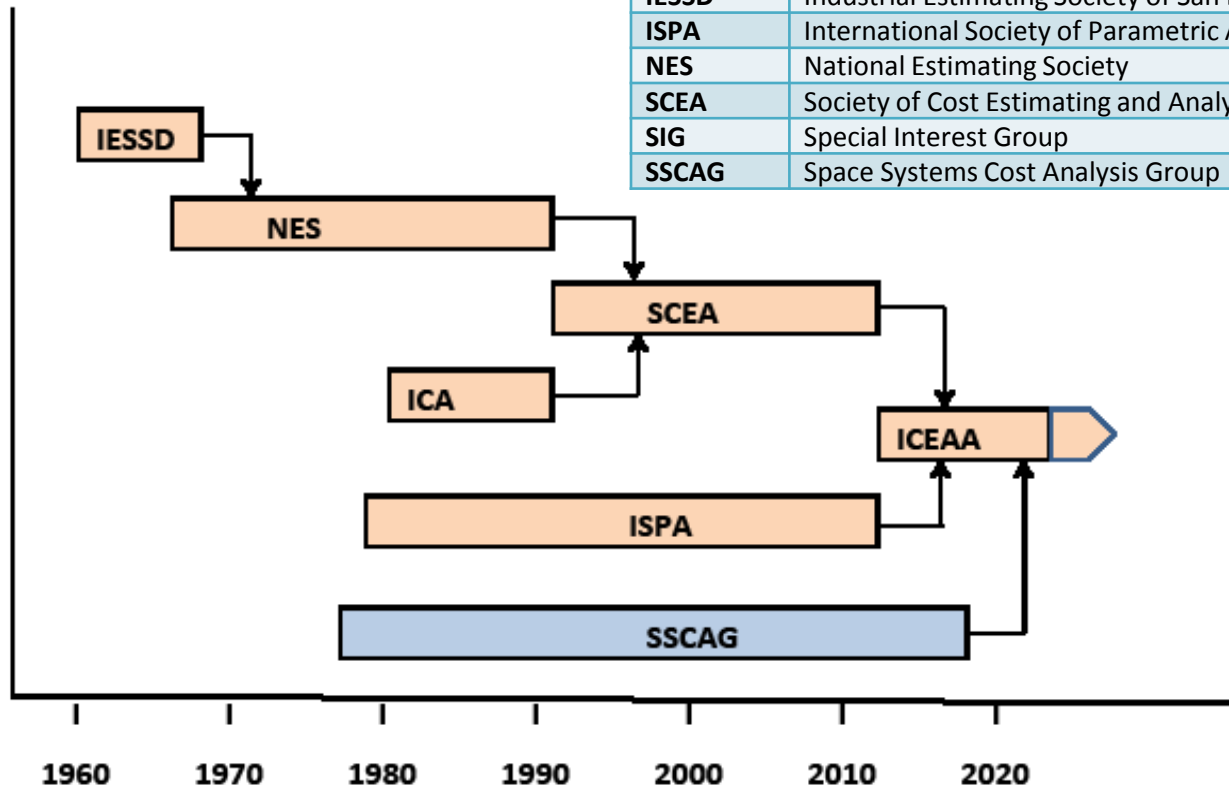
| IESSD | Industrial Estimating Society of San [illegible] |
|---|---|
| ISPA | International Society of Parametric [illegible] |
| NES | National Estimating Society |
| SCEA | Society of Cost Estimating and Analy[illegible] |
| SIG | Special Interest Group |
| SSCAG | Space Systems Cost Analysis Group |

IESSD

NES

SCEA

ICA

ICEAA

ISPA

SSCAG

1960 1970 1980 1990 2000 2010 2020